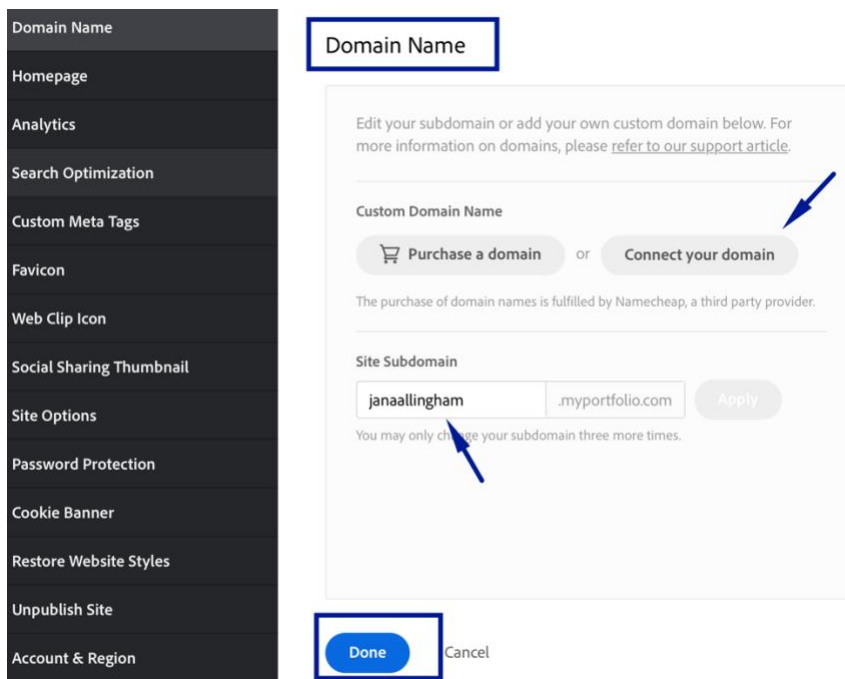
Domain Name
Homepage
Analytics
Search Optimization
Custom Meta Tags
Favicon
Web Clip Icon
Social Sharing Thumbnail
Site Options
Password Protection
Cookie Banner
Restore Website Styles
Unpublish Site
Account & Region

Domain Name

Edit your subdomain or add your own custom domain below. For more information on domains, please refer to our support article.

Custom Domain Name

Purchase a domain or Connect your domain

The purchase of domain names is fulfilled by Namecheap, a third party provider.

Site Subdomain

janaallingham .myportfolio.com Apply

You may only change your subdomain three more times.

Done Cancel